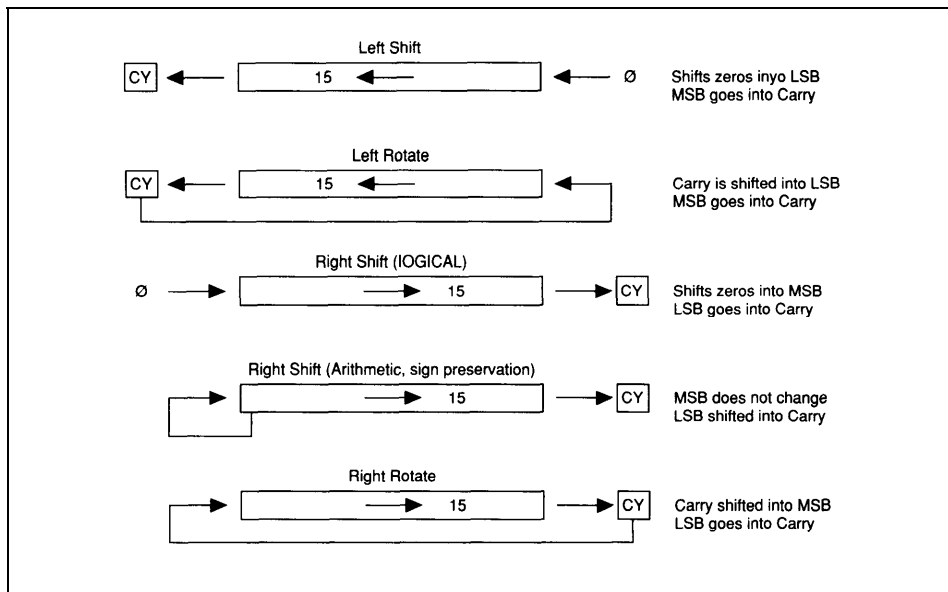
Left Shift

CY 15 Ø Shifts zeros inyo LSB MSB goes into Carry

Left Rotate

CY 15 Carry is shifted into LSB MSB goes into Carry

Right Shift (lOGICAL)

Ø 15 CY Shifts zeros into MSB LSB goes into Carry

Right Shift (Arithmetic, sign preservation)

15 CY MSB does not change LSB shifted into Carry

Right Rotate

15 CY Carry shifted into MSB LSB goes into Carry